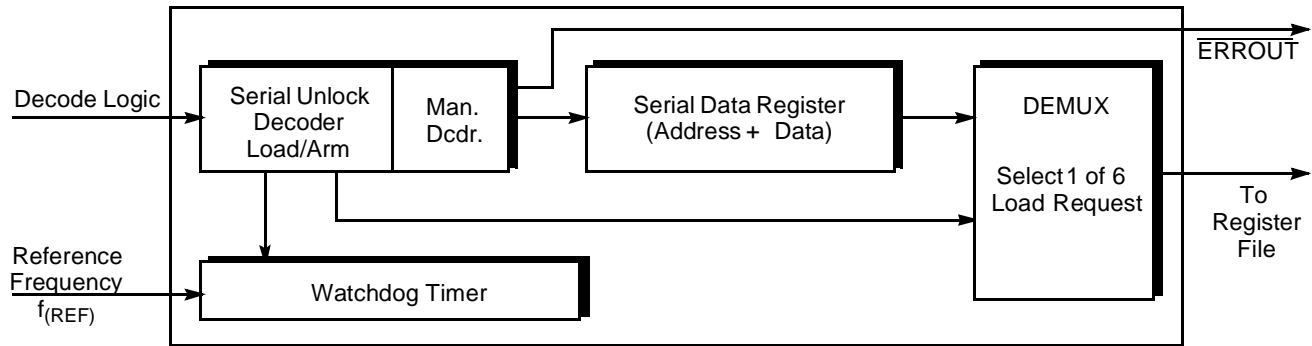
$\overline{ERROUT}$

Decode Logic

Serial Unlock Decoder Load/Arm

Man. Dcdr.

Serial Data Register (Address + Data)

DEMUX

Select 1 of 6 Load Request

To Register File

Reference Frequency $f_{(REF)}$

Watchdog Timer